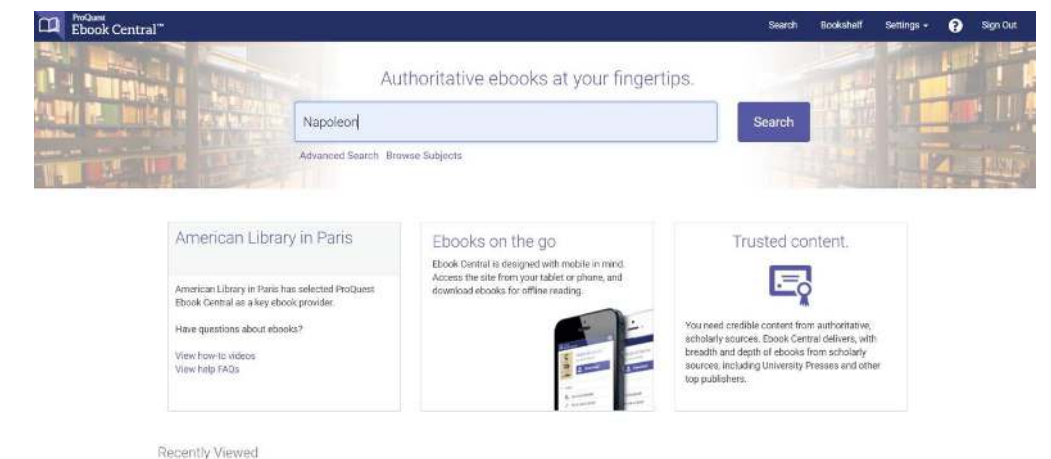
ProQuest
Ebook Central™

Search Bookshelf Settings ? Sign Out

Authoritative ebooks at your fingertips.

Napoleon

Search

Advanced Search Browse Subjects

American Library in Paris

American Library in Paris has selected ProQuest Ebook Central as a key ebook provider.

Have questions about ebooks?

View how-to videos
View help FAQs

Ebooks on the go

Ebook Central is designed with mobile in mind. Access the site from your tablet or phone, and download ebooks for offline reading.

Trusted content.

You need credible content from authoritative, scholarly sources. Ebook Central delivers, with breadth and depth of ebooks from scholarly sources, including University Presses and other top publishers.

Recently Viewed